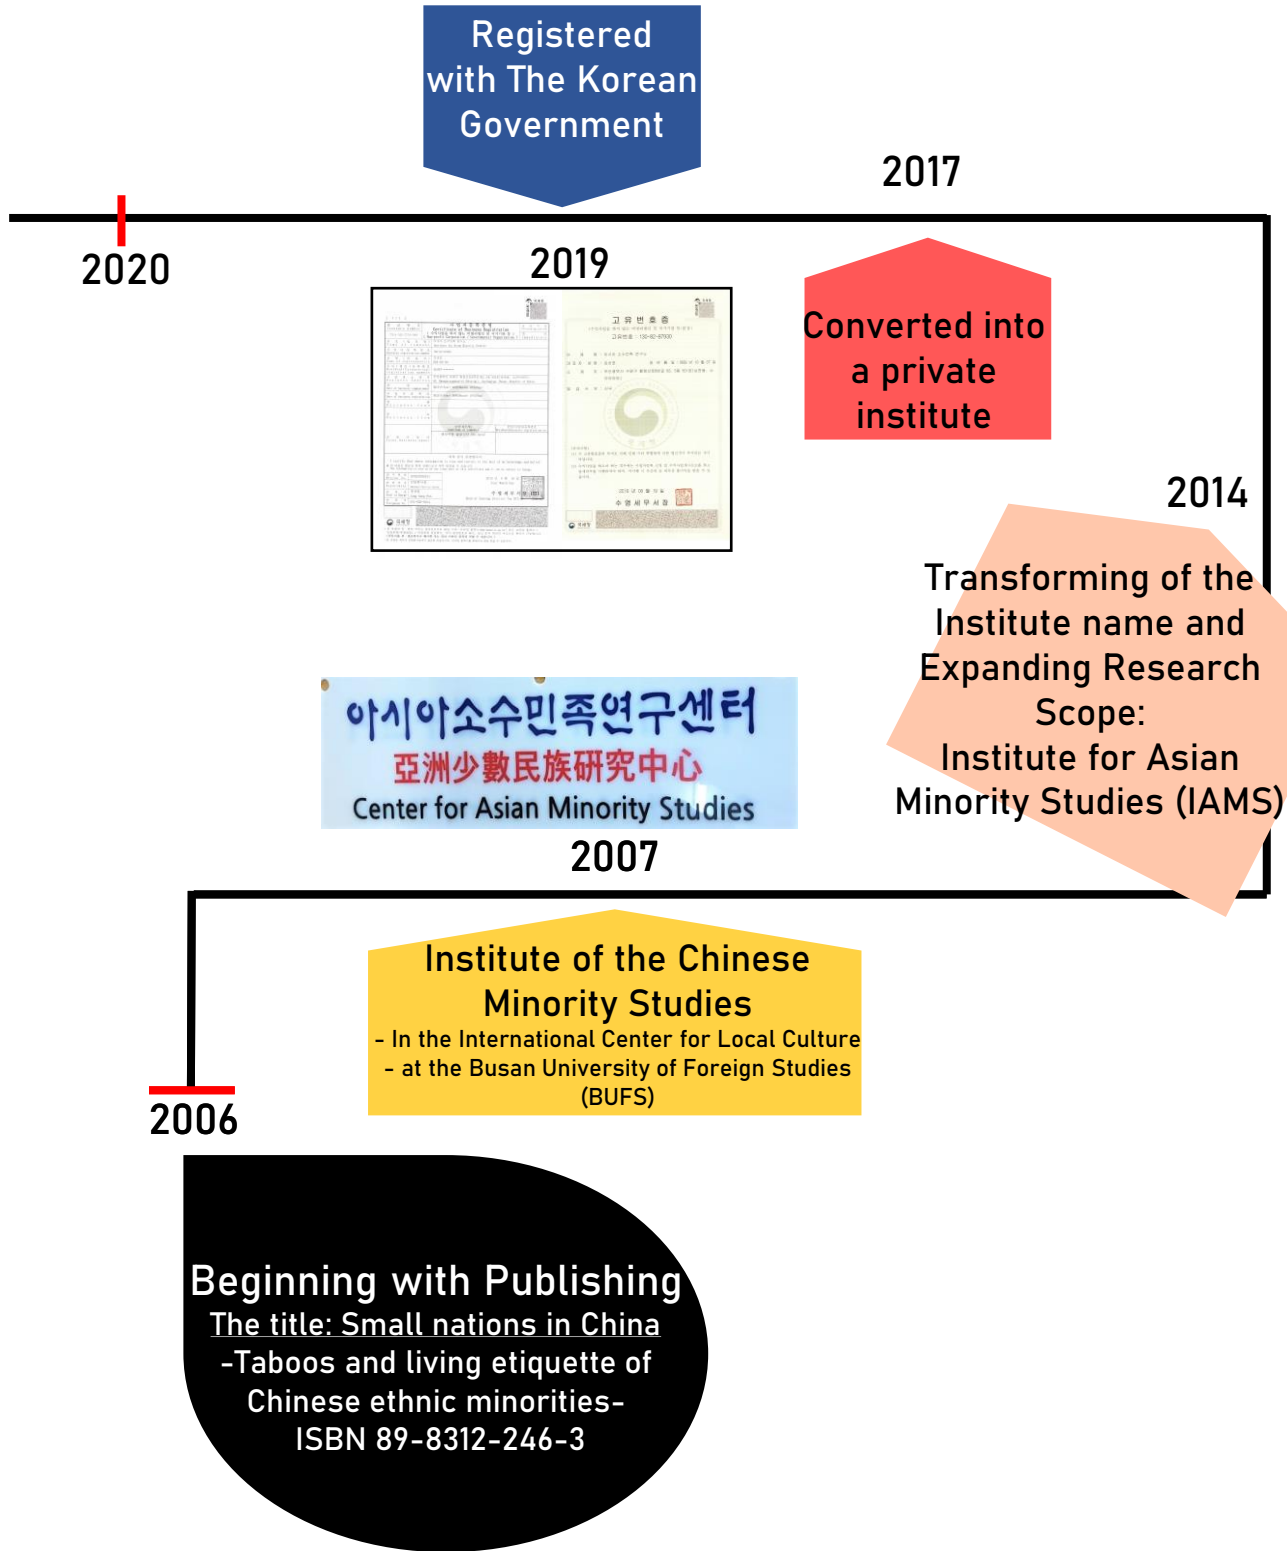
Registered with The Korean Government

2017

2020

2019

고유번호증

Converted into a private institute

2014

Transforming of the Institute name and Expanding Research Scope:
Institute for Asian Minority Studies (IAMS)

아시아소수민족연구센터
亞洲少數民族硏究中心
Center for Asian Minority Studies

2007

Institute of the Chinese Minority Studies
- In the International Center for Local Culture
- at the Busan University of Foreign Studies (BUFS)

2006

Beginning with Publishing
The title: Small nations in China
-Taboos and living etiquette of Chinese ethnic minorities-
ISBN 89-8312-246-3